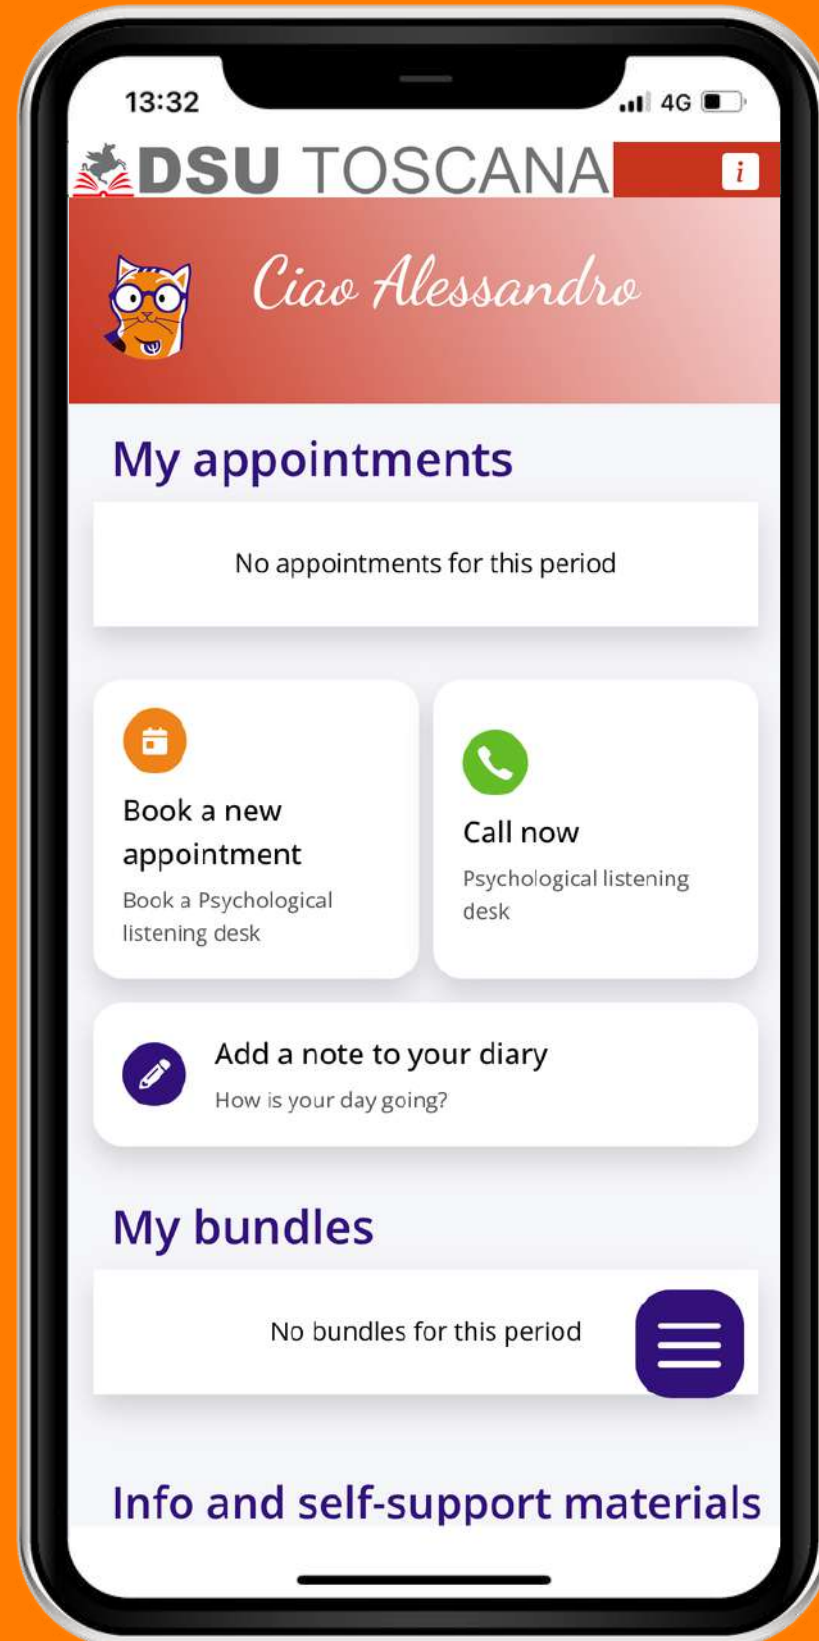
13:32
4G

DSU TOSCANA
i

Ciao Alessandro

My appointments

No appointments for this period

Book a new appointment
Book a Psychological listening desk

Call now
Psychological listening desk

Add a note to your diary
How is your day going?

My bundles

No bundles for this period

Info and self-support materials